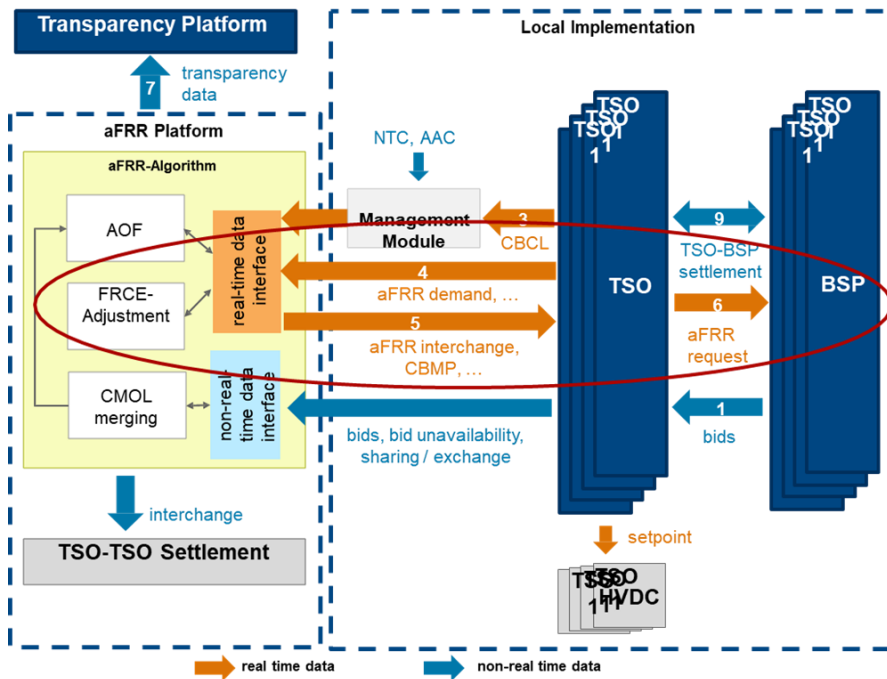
Transparency Platform

7 transparency data

Local Implementation

aFRR Platform

aFRR-Algorithm

AOF

FRCE-Adjustment

CMOL merging

real-time data interface

non-real time data interface

NTC, AAC

Management Module

3 CBCL

4 aFRR demand, …

5 aFRR interchange, CBMP, …

bids, bid unavailability, sharing / exchange

TSO TSO TSO 1 1

TSO

TSO TSO TSO 1 1

BSP

9 TSO-BSP settlement

6 aFRR request

1 bids

setpoint

TSO TSO 1 1 HVDC

interchange

TSO-TSO Settlement

real time data

non-real time data